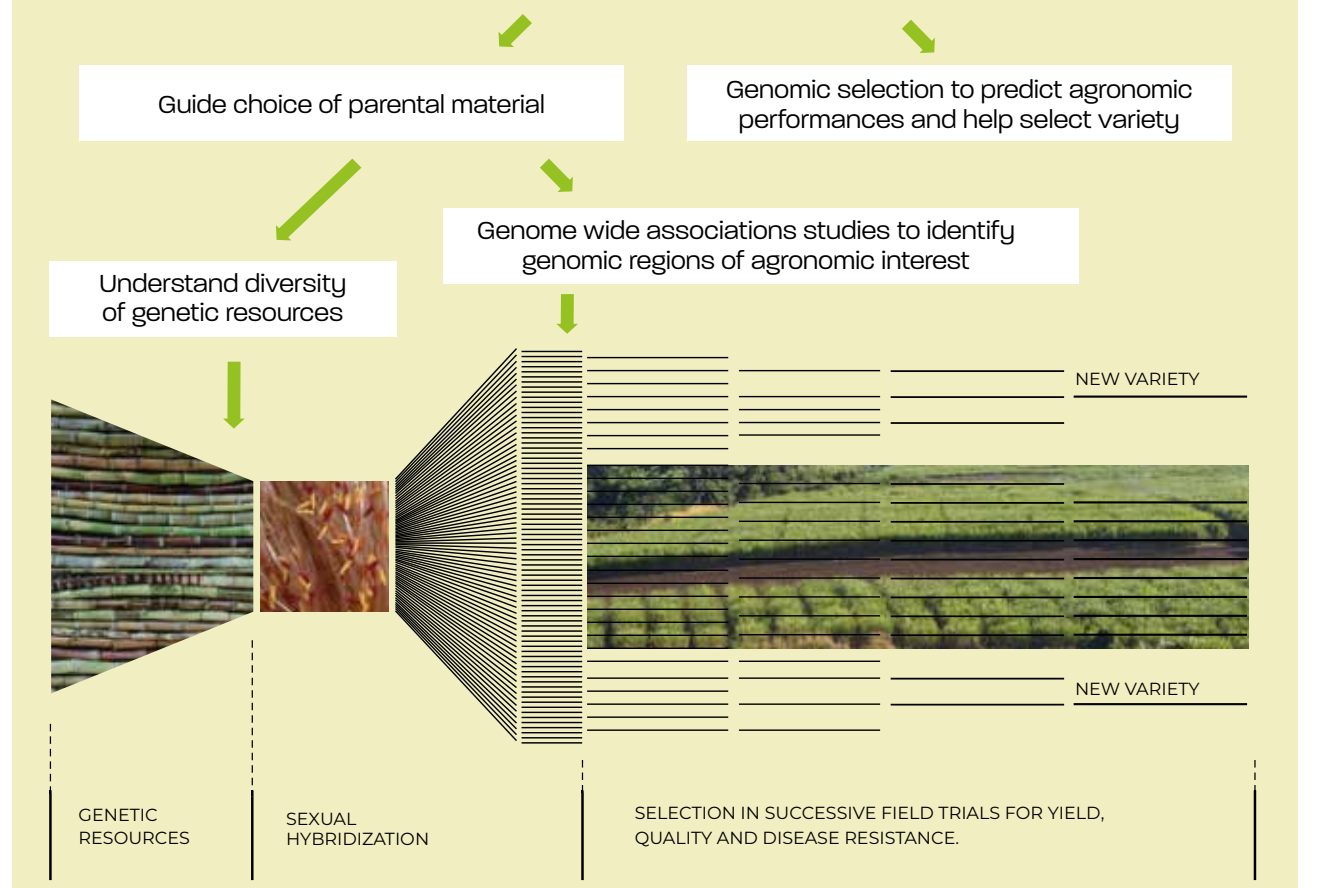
Guide choice of parental material

Genomic selection to predict agronomic performances and help select variety

Genome wide associations studies to identify genomic regions of agronomic interest

Understand diversity of genetic resources

NEW VARIETY

NEW VARIETY

GENETIC RESOURCES

SEXUAL HYBRIDIZATION

SELECTION IN SUCCESSIVE FIELD TRIALS FOR YIELD, QUALITY AND DISEASE RESISTANCE.